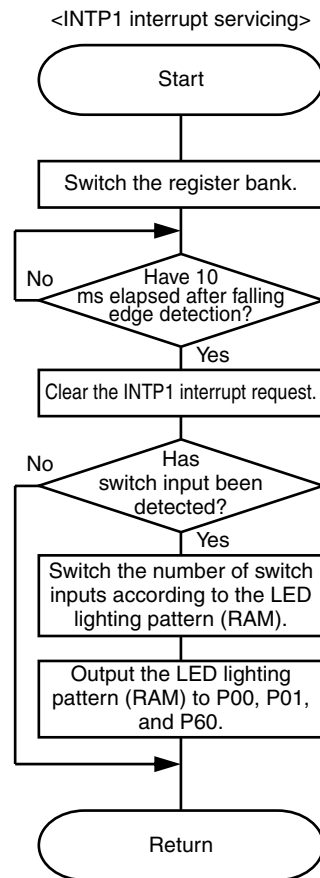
<INTP1 interrupt servicing>

Start

Switch the register bank.

Have 10 ms elapsed after falling edge detection?

No

Yes

Clear the INTP1 interrupt request.

Has switch input been detected?

No

Yes

Switch the number of switch inputs according to the LED lighting pattern (RAM).

Output the LED lighting pattern (RAM) to P00, P01, and P60.

Return